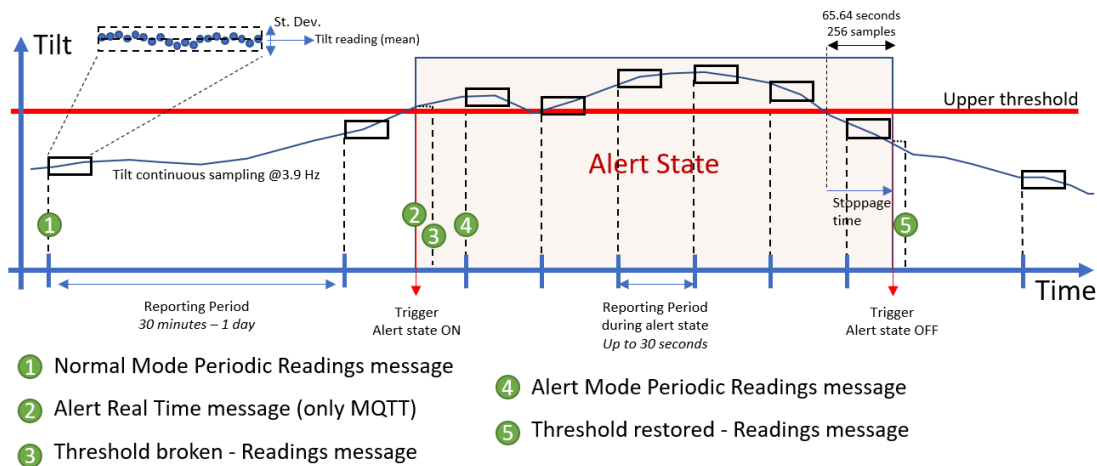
Tilt

St. Dev.

Tilt reading (mean)

65.64 seconds
256 samples

Upper threshold

Alert State

Tilt continuous sampling @3.9 Hz

Stoppage time

1
2
3
4
5

Time

Reporting Period
30 minutes – 1 day

Trigger
Alert state ON

Reporting Period
during alert state
Up to 30 seconds

Trigger
Alert state OFF

1 Normal Mode Periodic Readings message

2 Alert Real Time message (only MQTT)

3 Threshold broken - Readings message

4 Alert Mode Periodic Readings message

5 Threshold restored - Readings message